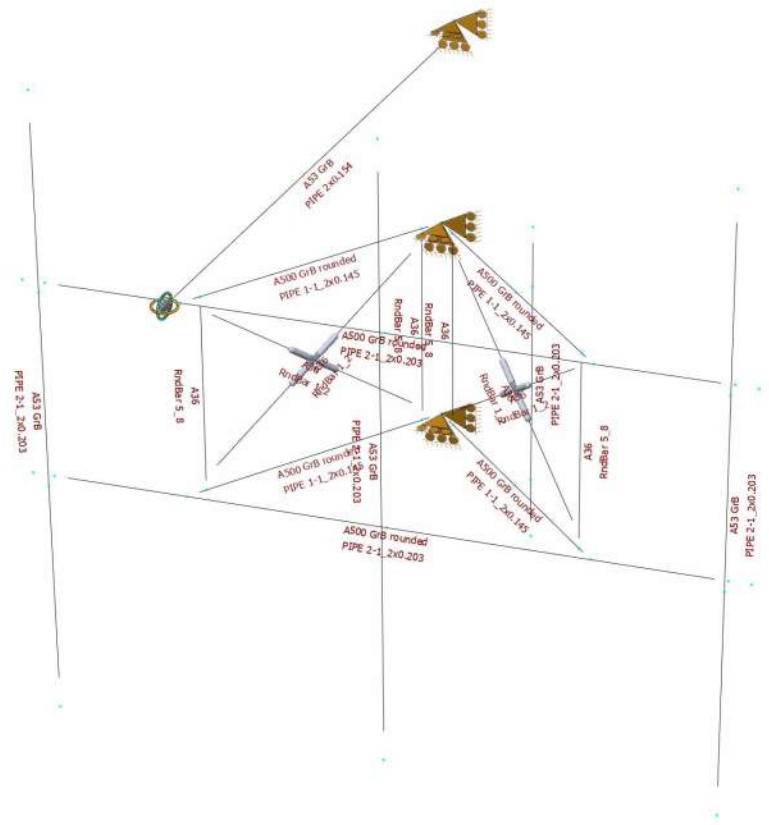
A53 GrB
PIPE 2x0.154

A500 GrB rounded
PIPE 1-1_2x0.145

A500 GrB rounded
PIPE 1-1_2x0.145

A36
RndBar 5_8

A36
RndBar 5_8

A36

A500 GrB rounded
PIPE 2-1_2x0.203

RndBar 1

A53 GrB
PIPE 2-1_2x0.203

A53 GrB
PIPE 2-1_2x0.203

A36
RndBar 5_8

RndBar 1

A36
RndBar 5_8

A53 GrB
PIPE 2-1_2x0.203

A53 GrB
PIPE 2-1_2x0.203

A500 GrB rounded
PIPE 1-1_2x0.145

A500 GrB rounded
PIPE 1-1_2x0.145

A500 GrB rounded
PIPE 2-1_2x0.203

A53 GrB
PIPE 2-1_2x0.203